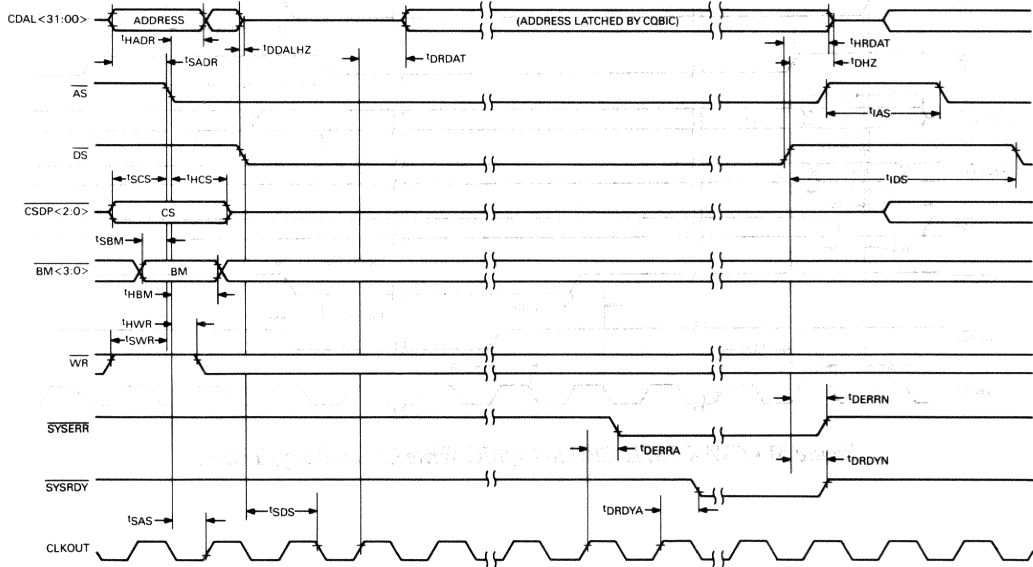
CDAL<31:00>
ADDRESS
(ADDRESS LATCHED BY CQBIC)
$t_{HADR}$
$t_{SADR}$
$t_{DDALHZ}$
$t_{DRDAT}$
$t_{HRDAT}$
$t_{DHZ}$
$\overline{AS}$
$t_{IAS}$
$\overline{DS}$
$t_{SCS}$
$t_{HCS}$
$t_{IDS}$
$\overline{CSDP<2:0>}$
CS
$t_{SBM}$
$\overline{BM<3:0>}$
BM
$t_{HBM}$
$t_{HWR}$
$t_{SWR}$
$\overline{WR}$
$t_{DERRN}$
$\overline{SYSERR}$
$t_{DERRA}$
$t_{DRDYN}$
$\overline{SYSRDY}$
$t_{SAS}$
$t_{SDS}$
$t_{DRDYA}$
CLKOUT